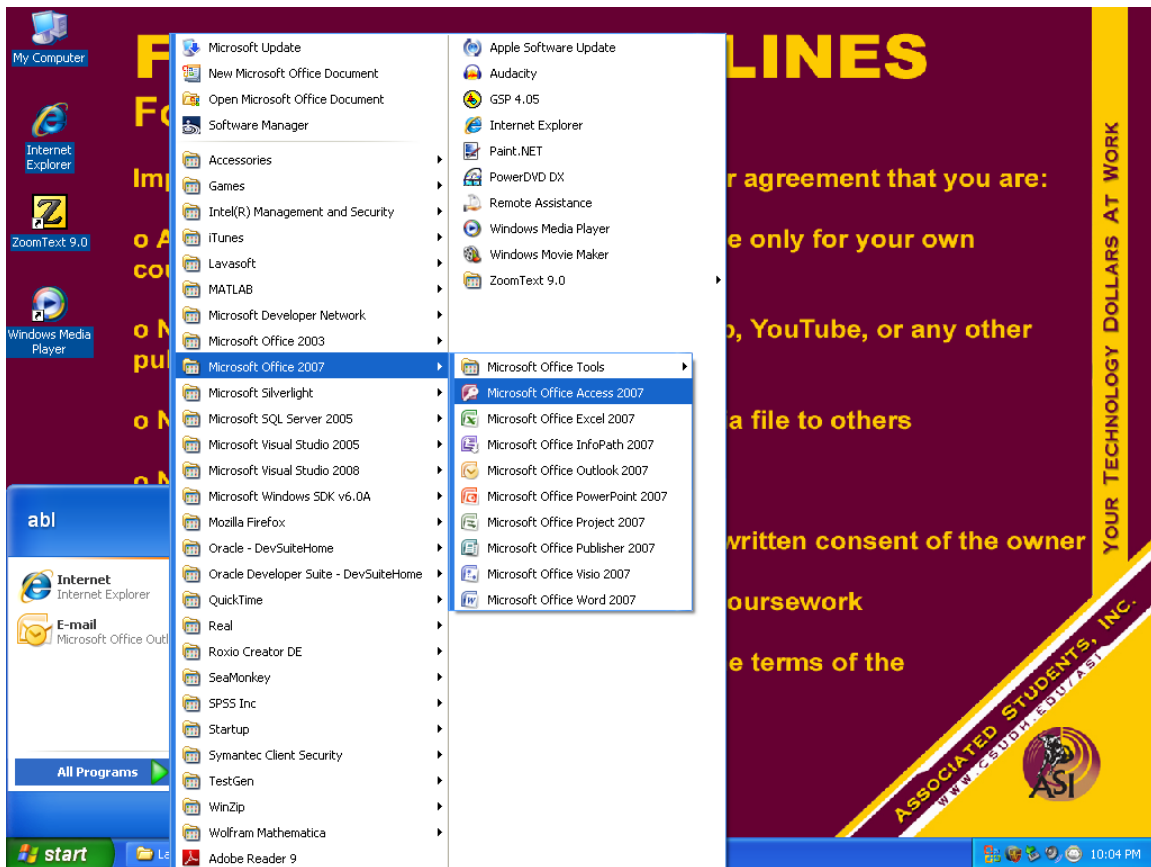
My Computer

Internet Explorer

ZoomText 9.0

Windows Media Player

F LINES
Fo

Imp r agreement that you are:

o A e only for your own co

o N , YouTube, or any other pu

o N a file to others

o N

written consent of the owner

oursework

e terms of the

Microsoft Update
New Microsoft Office Document
Open Microsoft Office Document
Software Manager
Accessories
Games
Intel(R) Management and Security
iTunes
Lavasoft
MATLAB
Microsoft Developer Network
Microsoft Office 2003
Microsoft Office 2007
Microsoft Silverlight
Microsoft SQL Server 2005
Microsoft Visual Studio 2005
Microsoft Visual Studio 2008
Microsoft Windows SDK v6.0A
Mozilla Firefox
Oracle - DevSuiteHome
Oracle Developer Suite - DevSuiteHome
QuickTime
Real
Roxio Creator DE
SeaMonkey
SPSS Inc
Startup
Symantec Client Security
TestGen
WinZip
Wolfram Mathematica
Adobe Reader 9

Apple Software Update
Audacity
GSP 4.05
Internet Explorer
Paint.NET
PowerDVD DX
Remote Assistance
Windows Media Player
Windows Movie Maker
ZoomText 9.0

Microsoft Office Tools
Microsoft Office Access 2007
Microsoft Office Excel 2007
Microsoft Office InfoPath 2007
Microsoft Office Outlook 2007
Microsoft Office PowerPoint 2007
Microsoft Office Project 2007
Microsoft Office Publisher 2007
Microsoft Office Visio 2007
Microsoft Office Word 2007

abl
Internet
Internet Explorer
E-mail
Microsoft Office Outl
All Programs

YOUR TECHNOLOGY DOLLARS AT WORK
ASSOCIATED STUDENTS, INC.
WWW.CSUDH.EDU/ASI
ASI

start
La
10:04 PM